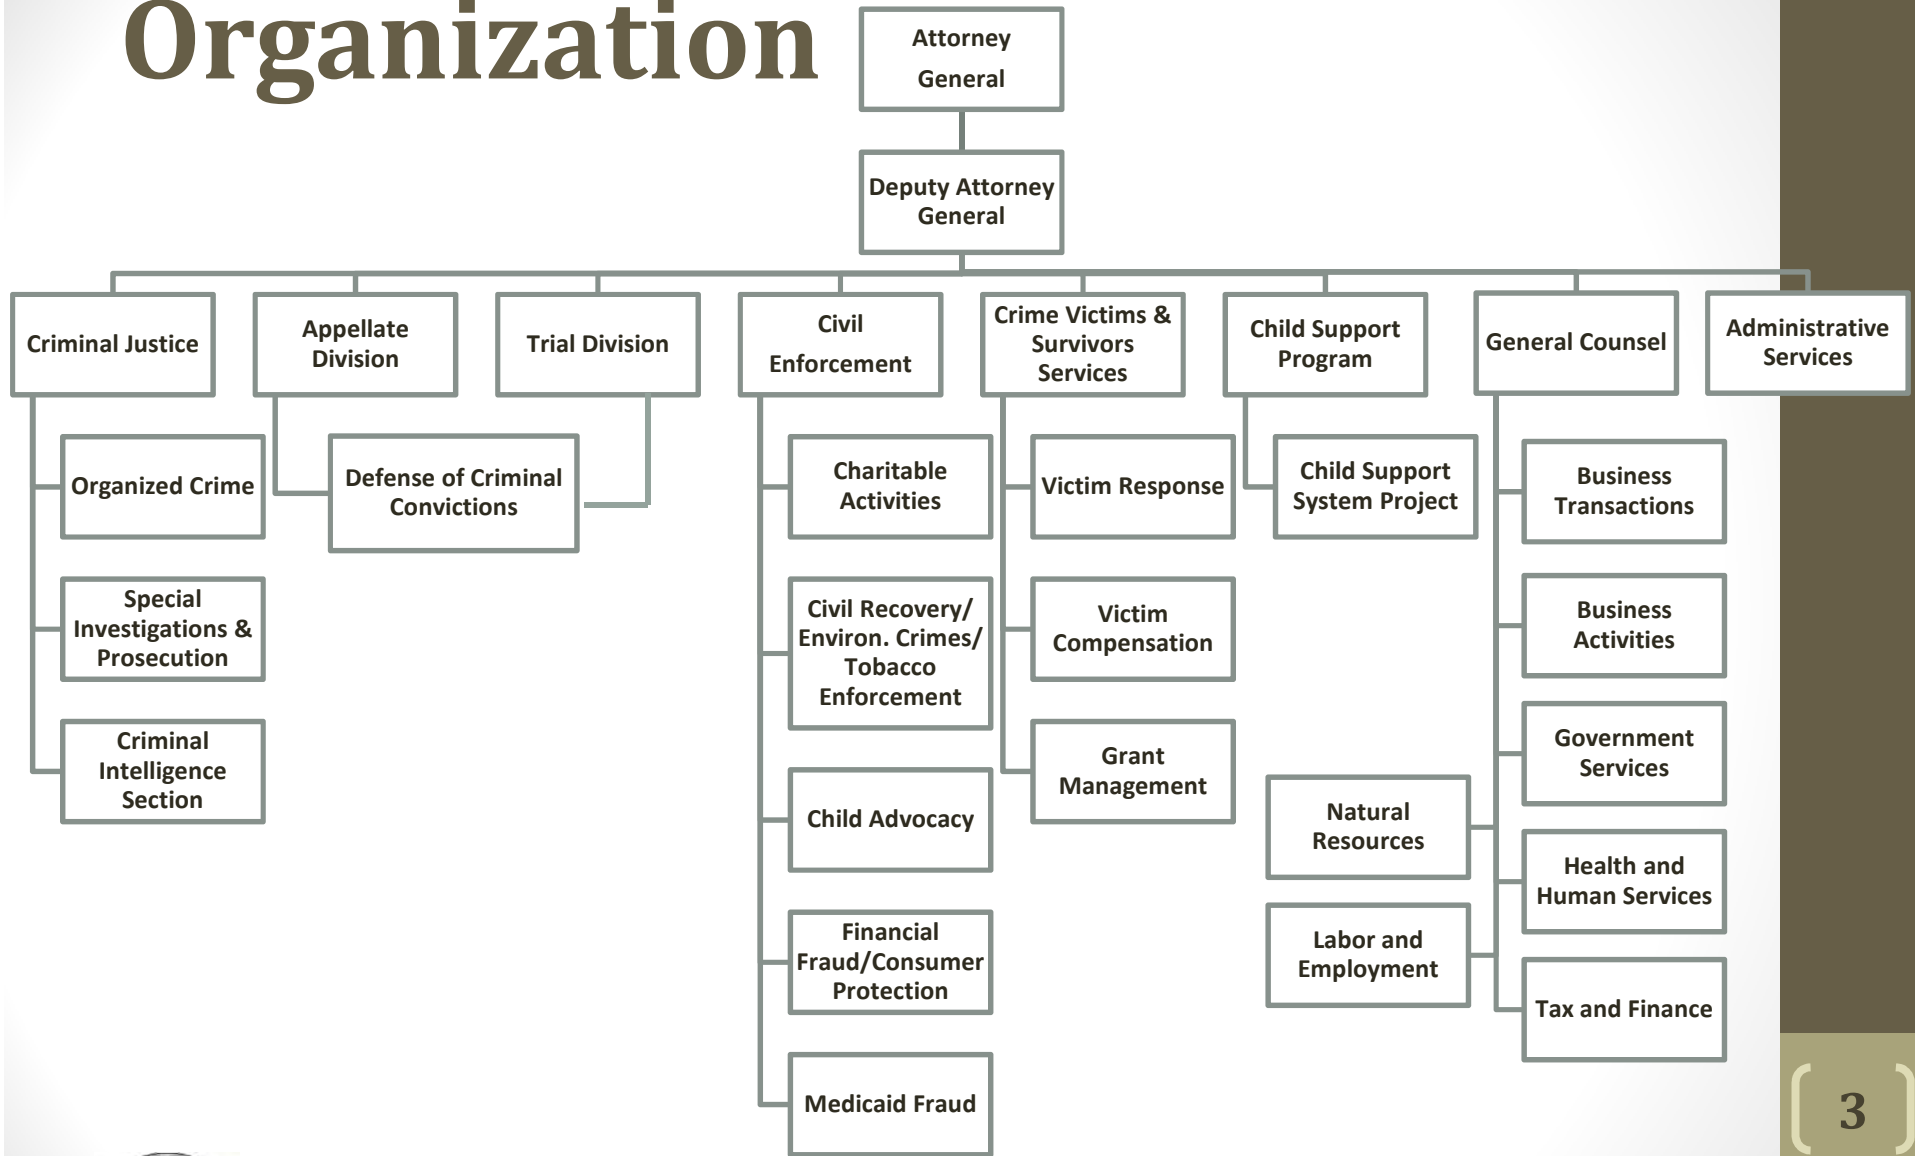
Organization

Attorney General

Deputy Attorney General

Criminal Justice

Organized Crime

Special Investigations & Prosecution

Criminal Intelligence Section

Appellate Division

Trial Division

Defense of Criminal Convictions

Civil Enforcement

Charitable Activities

Civil Recovery/ Environ. Crimes/ Tobacco Enforcement

Child Advocacy

Financial Fraud/Consumer Protection

Medicaid Fraud

Crime Victims & Survivors Services

Victim Response

Victim Compensation

Grant Management

Child Support Program

Child Support System Project

General Counsel

Business Transactions

Business Activities

Government Services

Natural Resources

Health and Human Services

Labor and Employment

Tax and Finance

Administrative Services

3